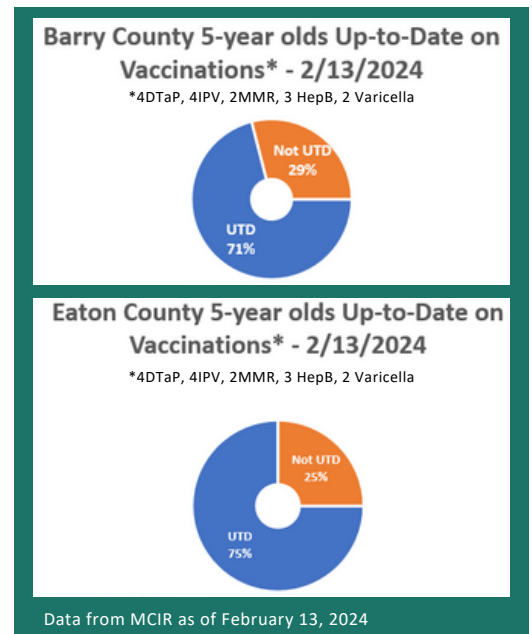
Barry County 5-year olds Up-to-Date on Vaccinations* - 2/13/2024

*4DTaP, 4IPV, 2MMR, 3 HepB, 2 Varicella

Not UTD
29%

UTD
71%

Eaton County 5-year olds Up-to-Date on Vaccinations* - 2/13/2024

*4DTaP, 4IPV, 2MMR, 3 HepB, 2 Varicella

Not UTD
25%

UTD
75%

Data from MCIR as of February 13, 2024